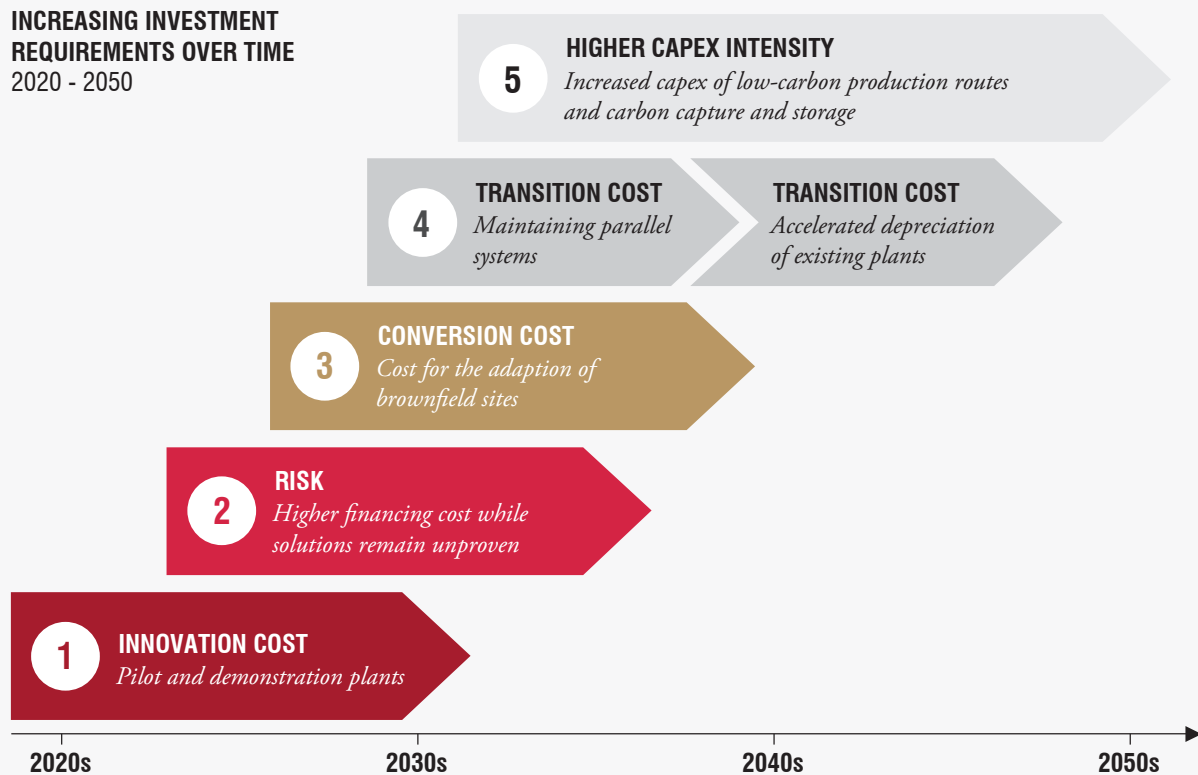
INCREASING INVESTMENT REQUIREMENTS OVER TIME
2020 - 2050

5 HIGHER CAPEX INTENSITY
Increased capex of low-carbon production routes and carbon capture and storage

4 TRANSITION COST
Maintaining parallel systems

TRANSITION COST
Accelerated depreciation of existing plants

3 CONVERSION COST
Cost for the adaption of brownfield sites

2 RISK
Higher financing cost while solutions remain unproven

1 INNOVATION COST
Pilot and demonstration plants

2020s
2030s
2040s
2050s